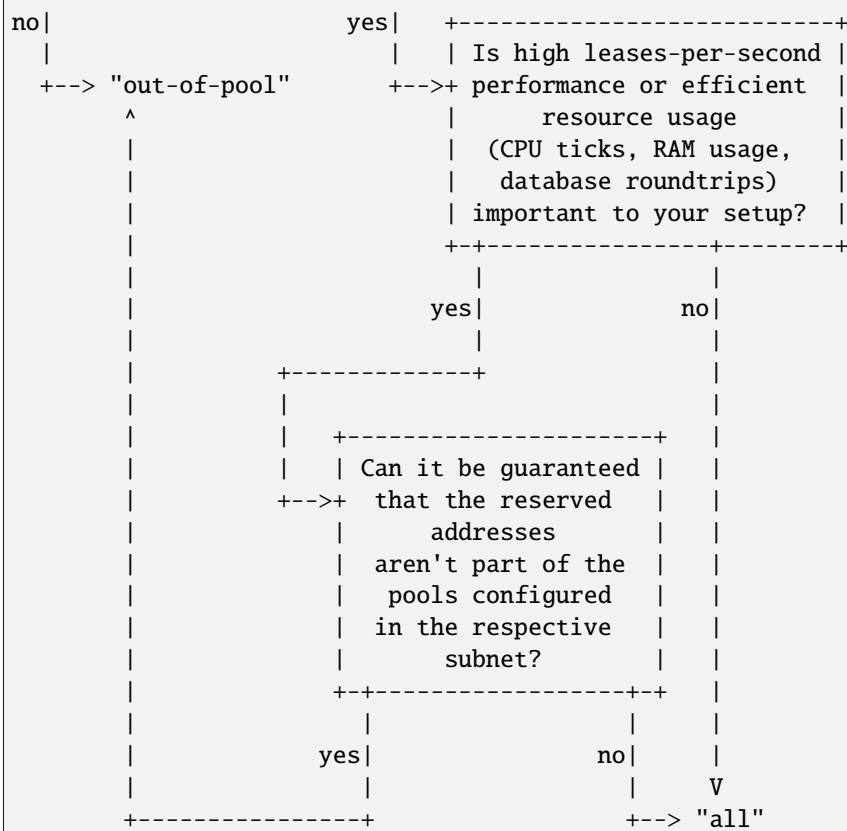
no|                          yes|   +--------------------------+
  |                             |   | Is high leases-per-second |
  +--> "out-of-pool"            +-->+ performance or efficient  |
       ^                            |      resource usage       |
       |                            |   (CPU ticks, RAM usage,  |
       |                            |    database roundtrips)   |
       |                            | important to your setup?  |
       |                            +-+----------------+--------+
       |                              |                |
       |                           yes|              no|
       |                              |                |
       |             +----------------+                |
       |             |                                 |
       |             |    +----------------------+    |
       |             |    | Can it be guaranteed |    |
       |             +--->+  that the reserved   |    |
       |                  |      addresses       |    |
       |                  |  aren't part of the  |    |
       |                  |   pools configured   |    |
       |                  |  in the respective   |    |
       |                  |        subnet?       |    |
       |                  +-+------------------+-+    |
       |                    |                  |      |
       |                 yes|                no|      |
       |                    |                  |      V
       +--------------------+                  +--> "all"